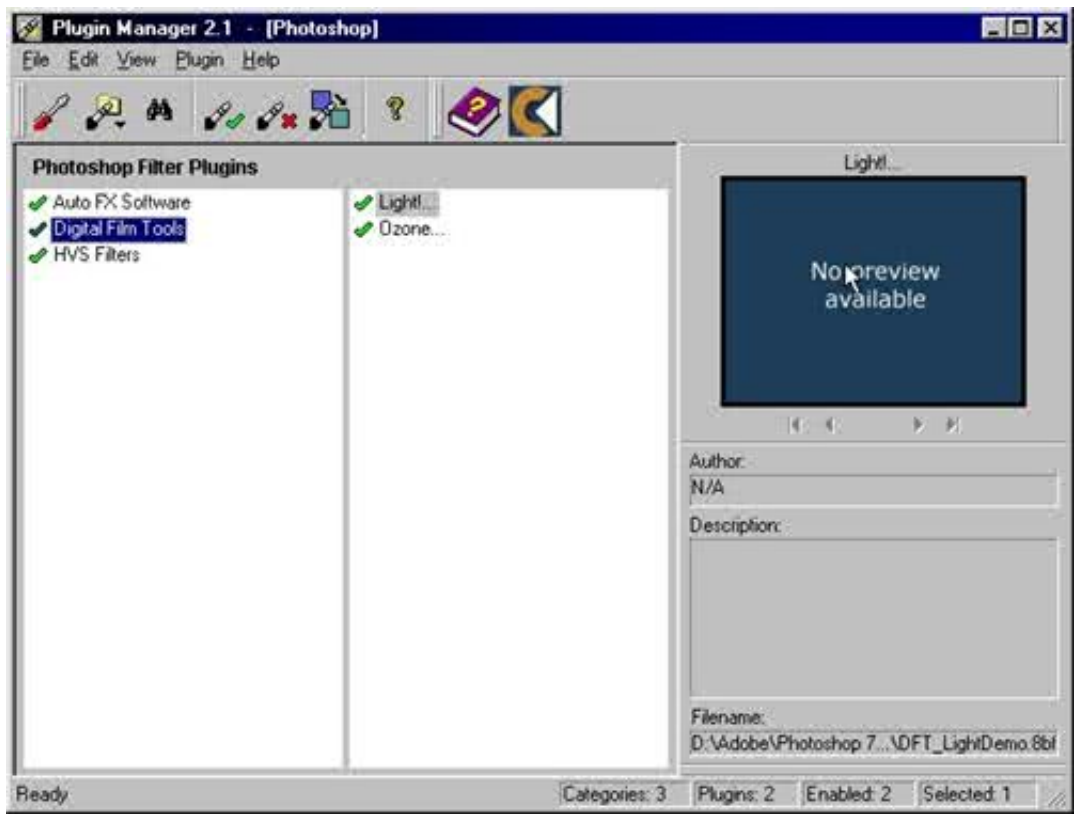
Plugin Manager 2.1 - [Photoshop]

File Edit View Plugin Help

Photoshop Filter Plugins

Auto FX Software
Digital Film Tools
HVS Filters

Light!...
Ozone...

Light!...

No preview available

Author:
N/A

Description:

Filename:
D:\Adobe\Photoshop 7...\DFT_LightDemo.8bf

Ready | Categories: 3 | Plugins: 2 | Enabled: 2 | Selected: 1